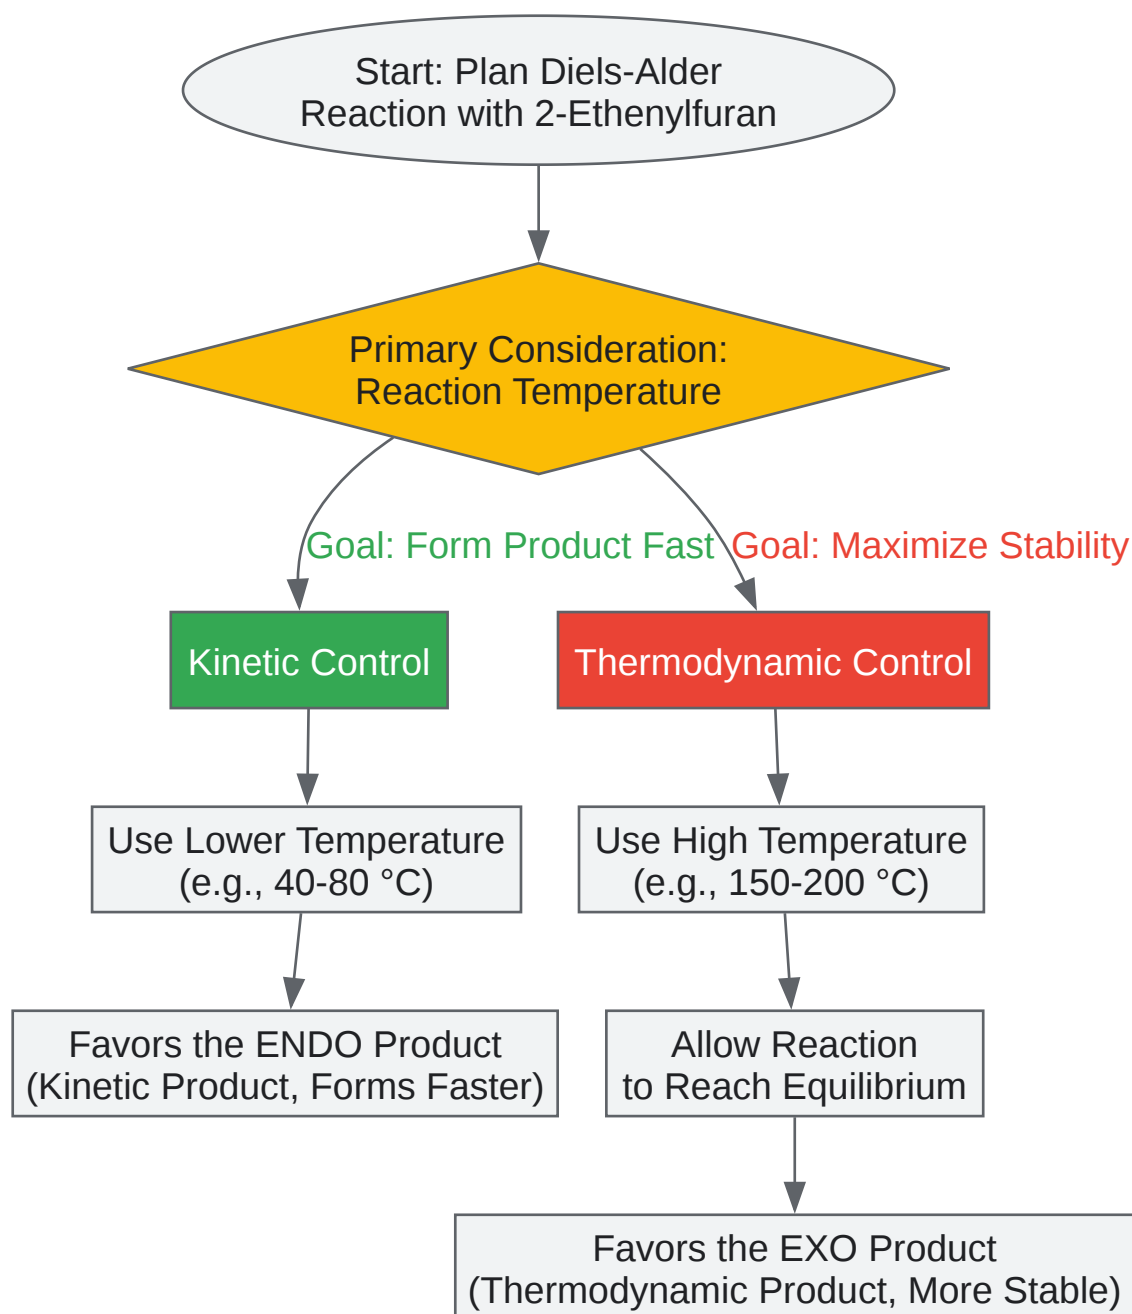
Start: Plan Diels-Alder Reaction with 2-Ethenylfuran

Primary Consideration: Reaction Temperature

Goal: Form Product Fast

Goal: Maximize Stability

Kinetic Control

Thermodynamic Control

Use Lower Temperature (e.g., 40-80 °C)

Use High Temperature (e.g., 150-200 °C)

Favors the ENDO Product (Kinetic Product, Forms Faster)

Allow Reaction to Reach Equilibrium

Favors the EXO Product (Thermodynamic Product, More Stable)